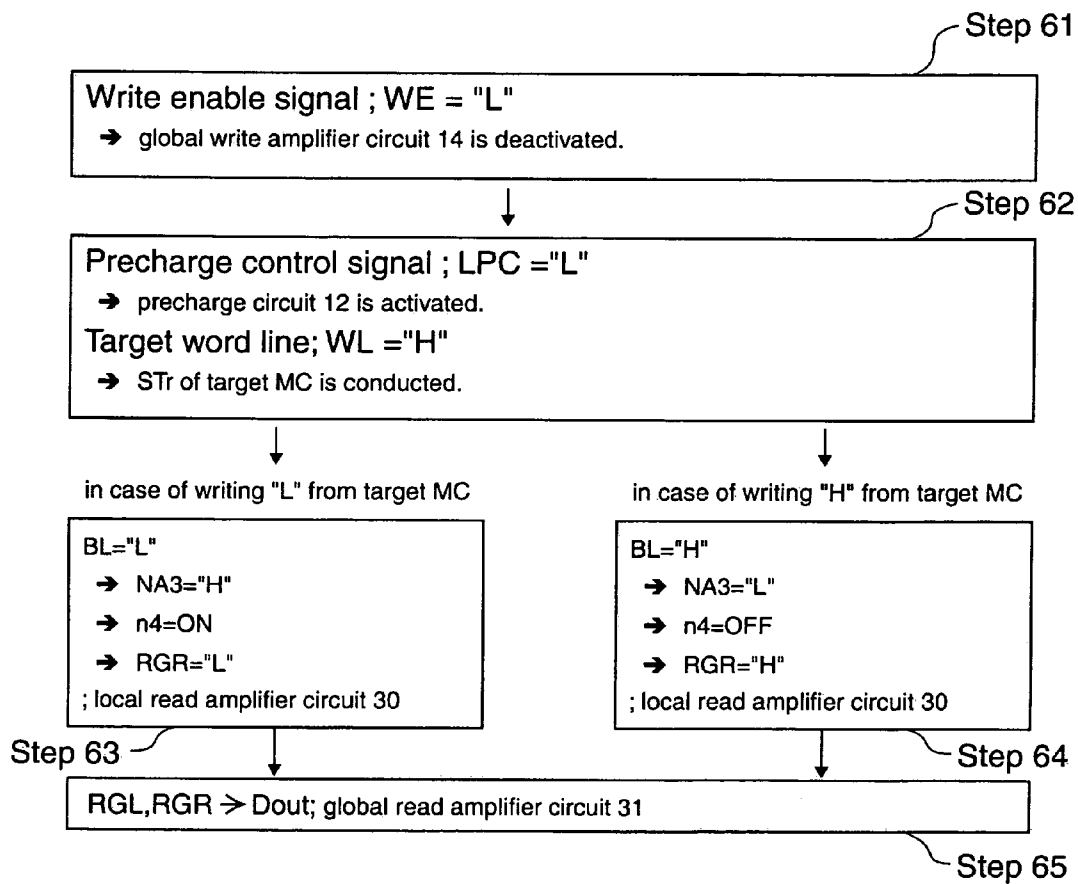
Step 61

Write enable signal ; WE = "L"
→ global write amplifier circuit 14 is deactivated.

Step 62

Precharge control signal ; LPC ="L"
→ precharge circuit 12 is activated.
Target word line; WL ="H"
→ STr of target MC is conducted.

in case of writing "L" from target MC

BL="L"
→ NA3="H"
→ n4=ON
→ RGR="L"
; local read amplifier circuit 30

Step 63

in case of writing "H" from target MC

BL="H"
→ NA3="L"
→ n4=OFF
→ RGR="H"
; local read amplifier circuit 30

Step 64

RGL,RGR → Dout; global read amplifier circuit 31

Step 65